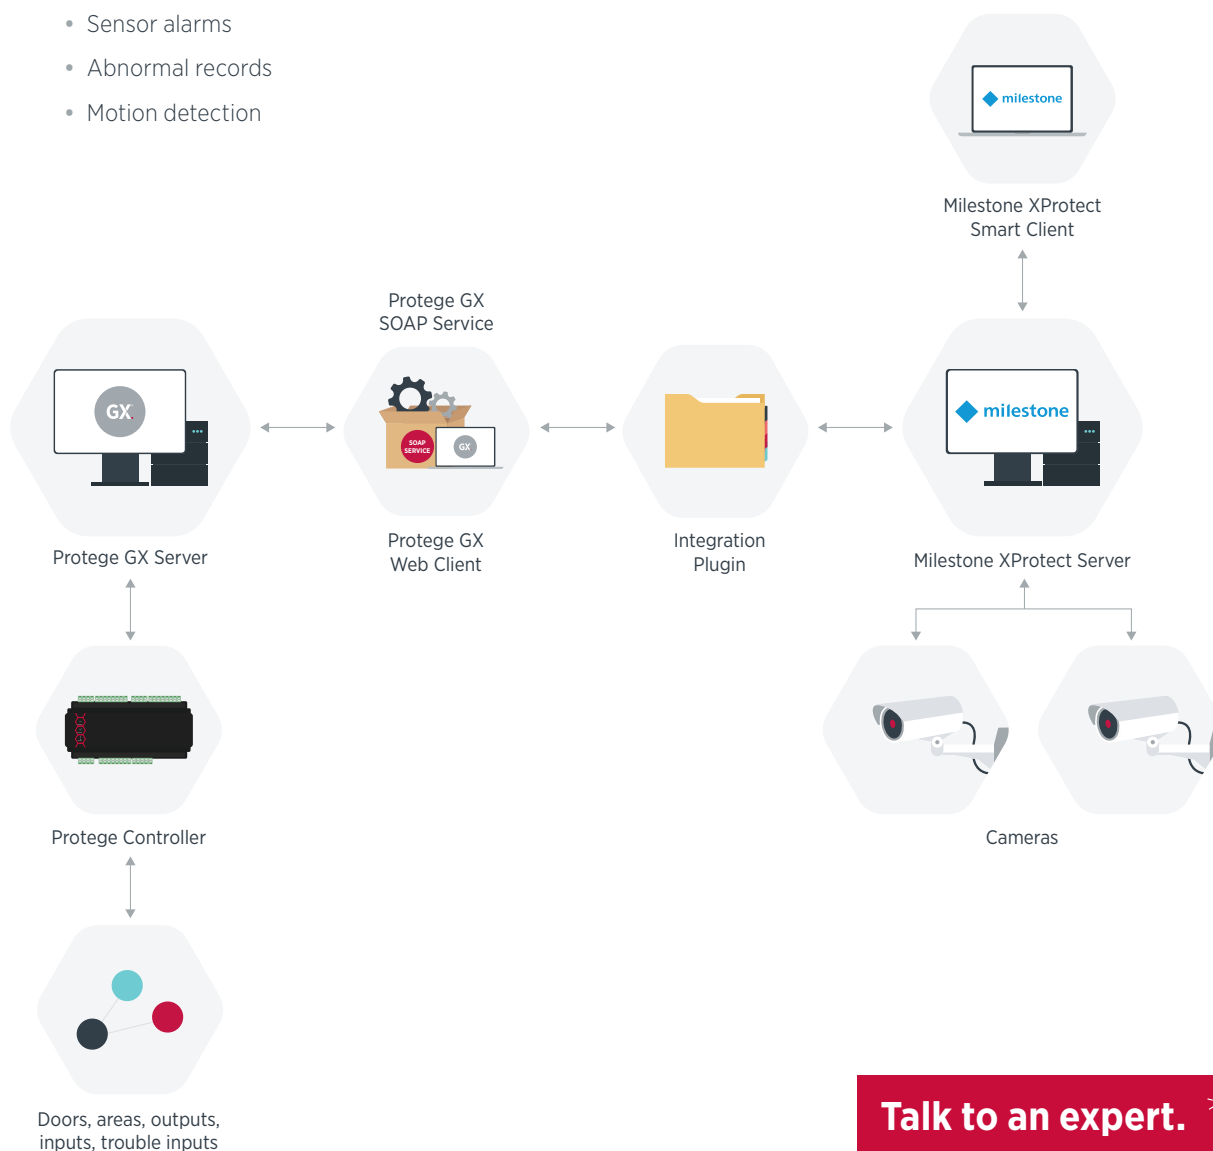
• Sensor alarms
• Abnormal records
• Motion detection

milestone

Milestone XProtect Smart Client

Protege GX SOAP Service

GX

Protege GX Server

SOAP SERVICE

GX

Protege GX Web Client

Integration Plugin

milestone

Milestone XProtect Server

Protege Controller

Cameras

Doors, areas, outputs, inputs, trouble inputs

Talk to an expert.